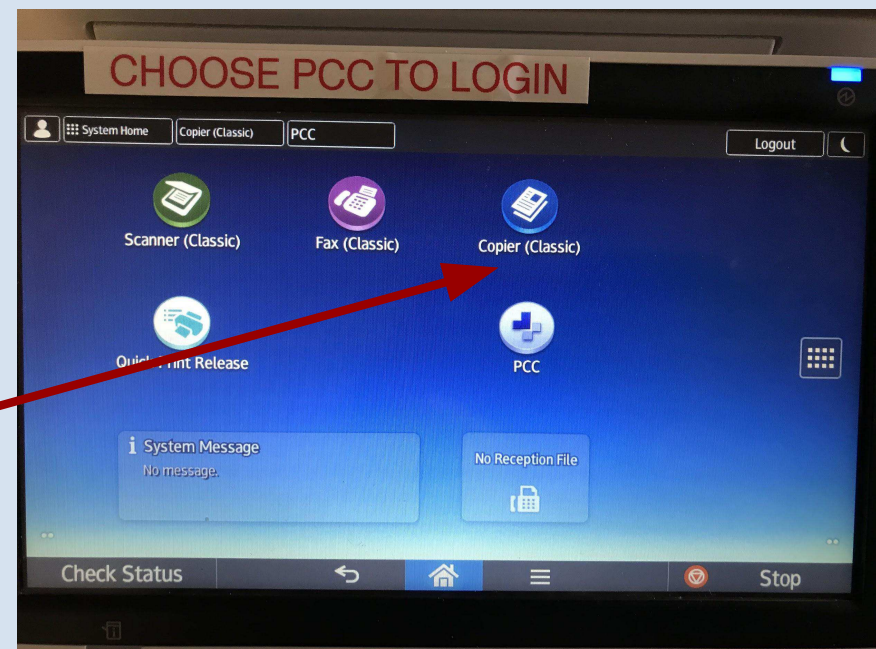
CHOOSE PCC TO LOGIN

System Home Copier (Classic) PCC

Logout

Scanner (Classic)

Fax (Classic)

Copier (Classic)

Qui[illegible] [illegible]int Release

PCC

System Message
No message.

No Reception File

Check Status

Stop